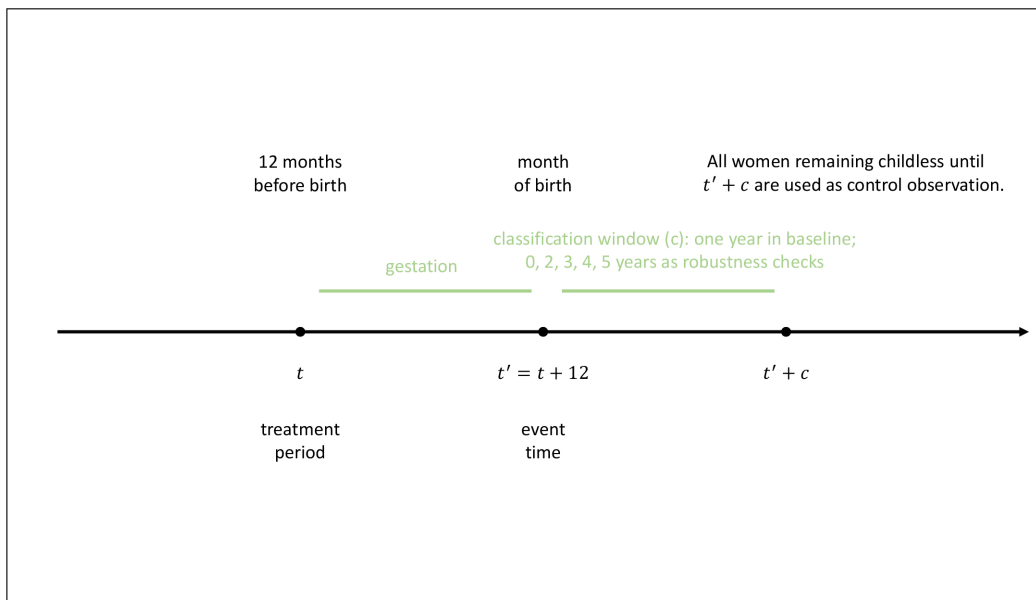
12 months before birth

month of birth

All women remaining childless until $t' + c$ are used as control observation.

classification window (c): one year in baseline; 0, 2, 3, 4, 5 years as robustness checks

gestation

$t$

$t' = t + 12$

$t' + c$

treatment period

event time